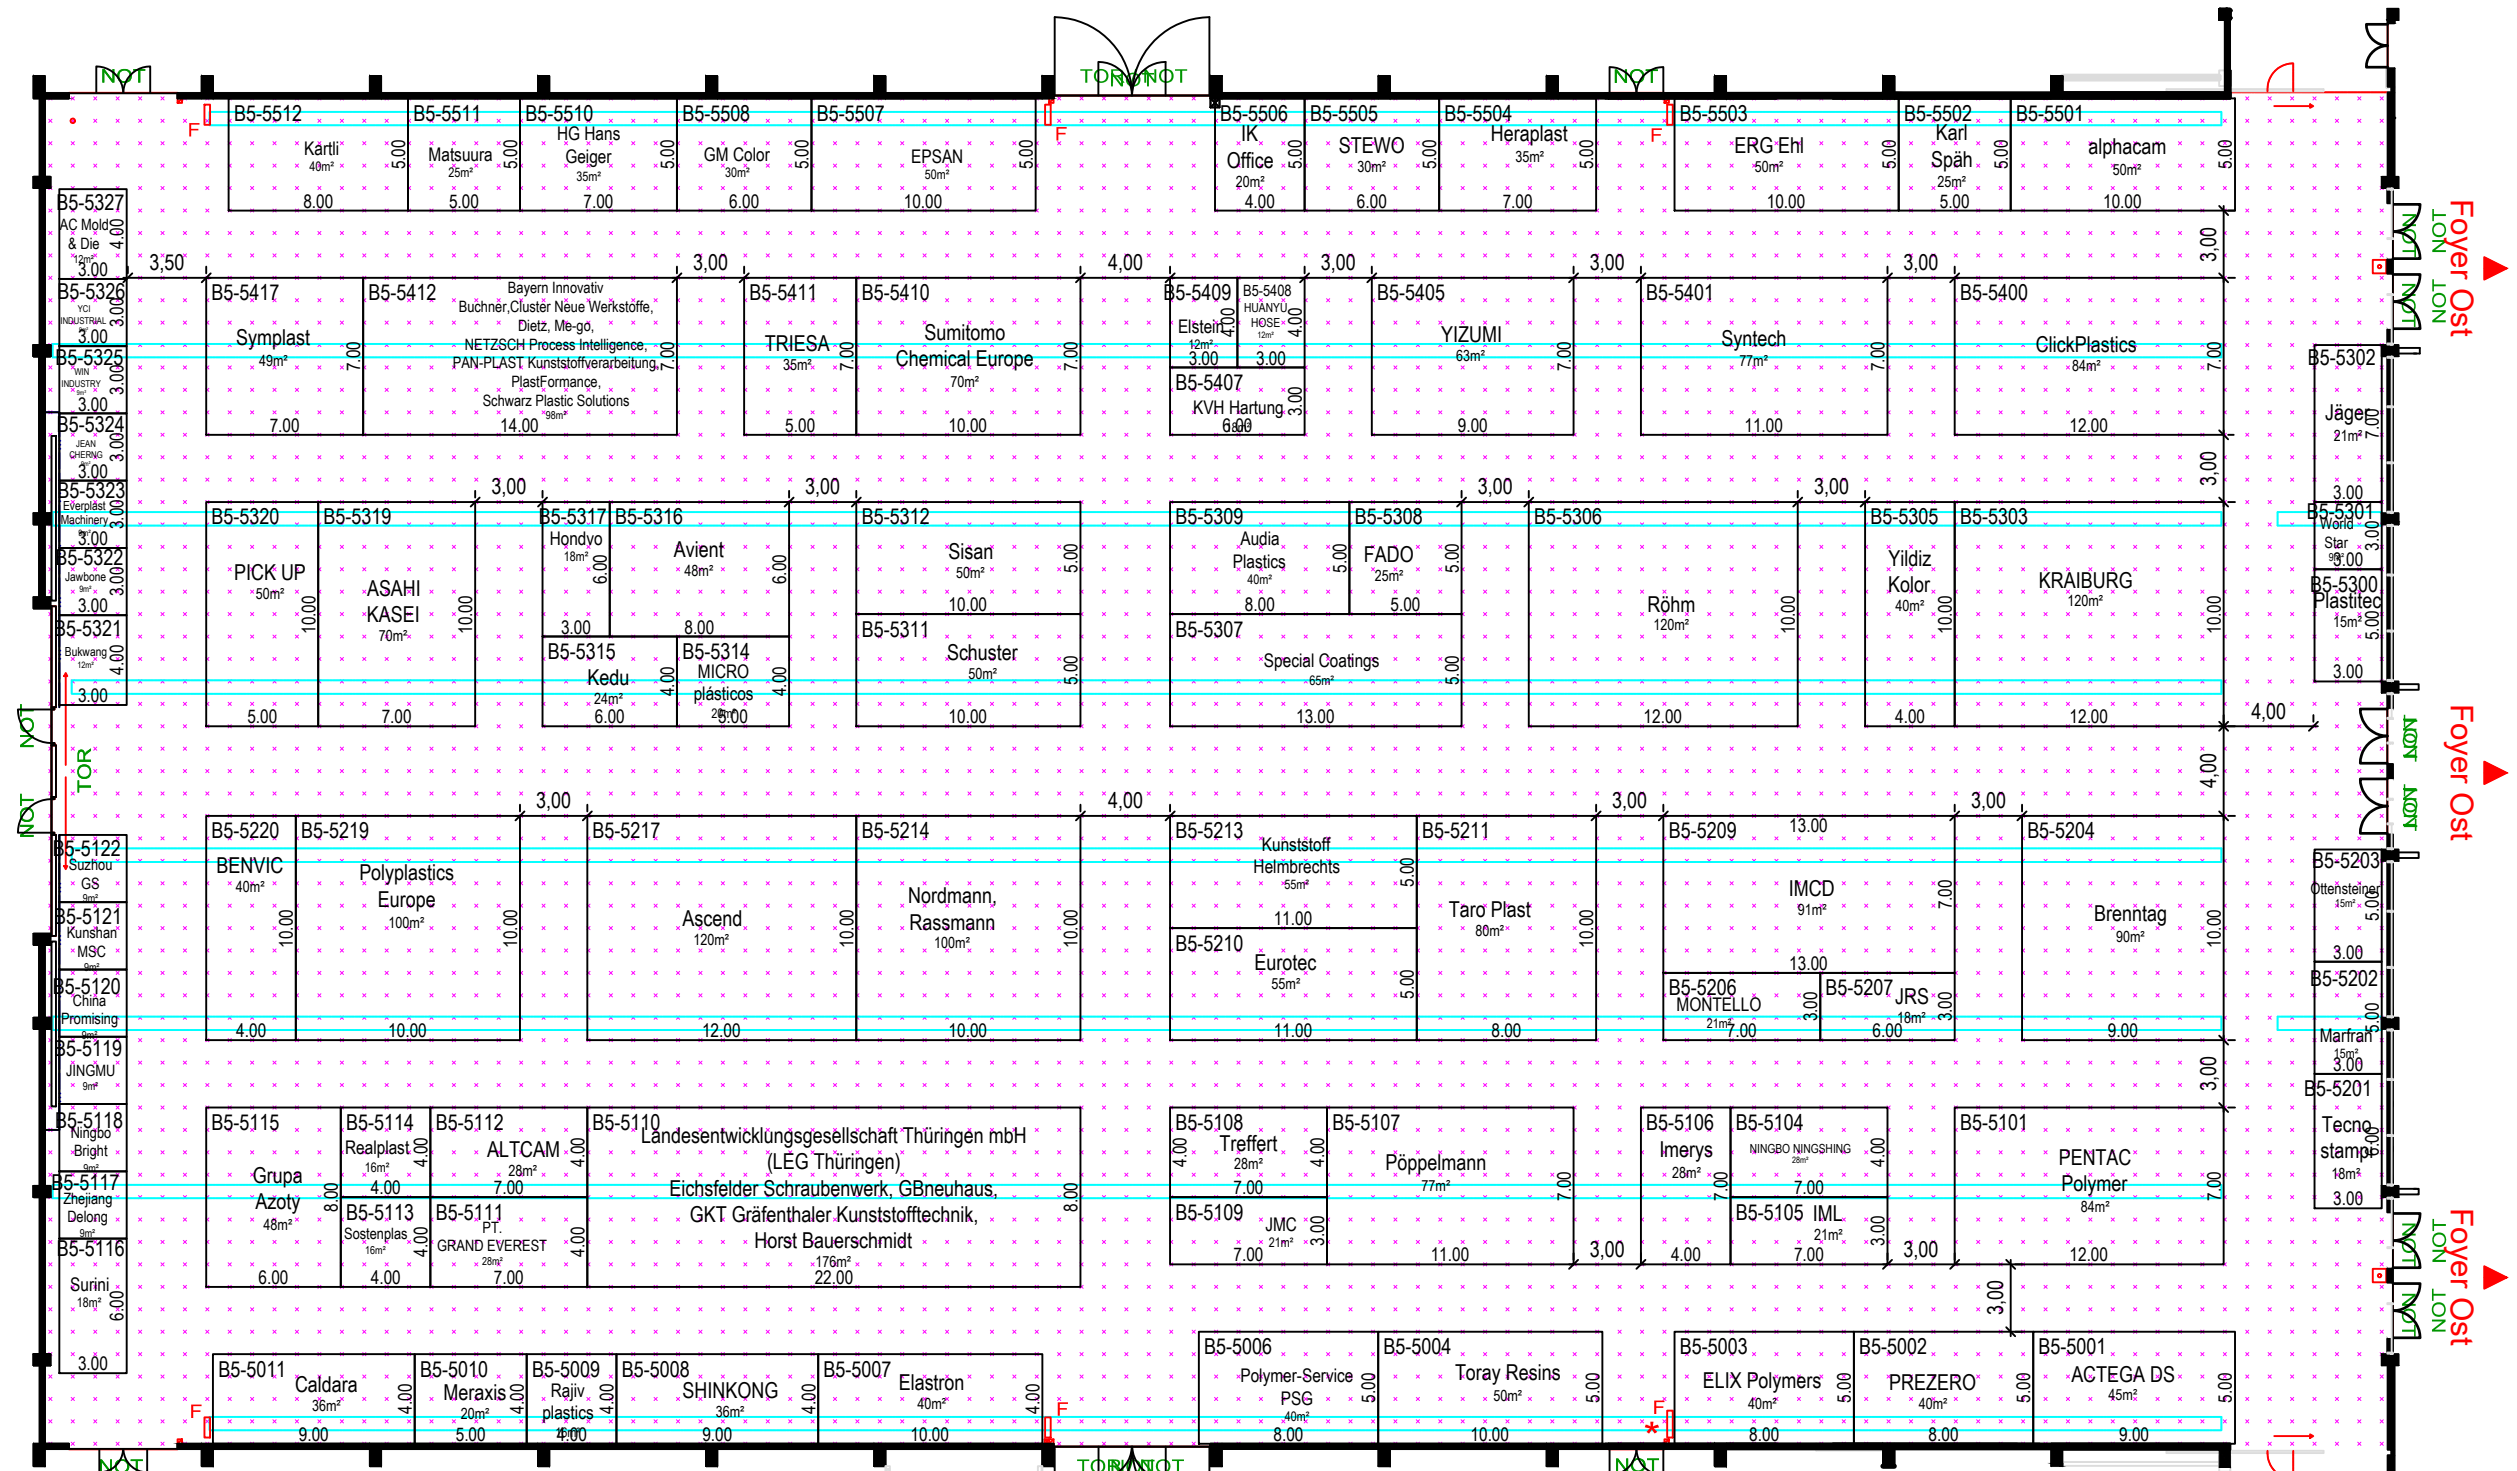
NOT TOR NOT NOT NOT

F B5-5512 Kärtli 40m² 5.00 8.00 B5-5511 Matsuura 25m² 5.00 5.00 B5-5510 HG Hans Geiger 35m² 5.00 7.00 B5-5508 GM Color 30m² 5.00 6.00 B5-5507 EPSAN 50m² 5.00 10.00

F B5-5506 IK Office 20m² 5.00 4.00 B5-5505 STEWO 30m² 5.00 6.00 B5-5504 Heraplast 35m² 5.00 7.00

F B5-5503 ERG Ehl 50m² 5.00 10.00 B5-5502 Karl Späh 25m² 5.00 5.00 B5-5501 alphacam 50m² 5.00 10.00

B5-5327 AC Mold & Die 12m² 4.00 3.00

3,50 3,00 4,00 3,00 3,00 3,00 3.00

B5-5326 YCI INDUSTRIAL 3.00 3.00
B5-5325 WIN INDUSTRY 3.00 3.00
B5-5324 JEAN CHERNG 3.00 3.00
B5-5323 Everplast Machinery 3.00 3.00
B5-5322 Jawbone 9m² 3.00 3.00
B5-5321 Bukwang 12m² 4.00 3.00

B5-5417 Symplast 49m² 7.00 7.00
B5-5412 Bayern Innovativ Buchner,Cluster Neue Werkstoffe, Dietz, Me-go, NETZSCH Process Intelligence, PAN-PLAST Kunststoffverarbeitung, PlastFormance, Schwarz Plastic Solutions 98m² 7.00 14.00
B5-5411 TRIESA 35m² 7.00 5.00
B5-5410 Sumitomo Chemical Europe 70m² 7.00 10.00
B5-5409 Elstein 12m² 4.00 3.00
B5-5408 HUANYU HOSE 12m² 4.00 3.00
B5-5407 KVH Hartung 3.00 6.00
B5-5405 YIZUMI 63m² 7.00 9.00
B5-5401 Syntech 77m² 7.00 11.00
B5-5400 ClickPlastics 84m² 7.00 12.00

3.00

B5-5302 Jäger 21m² 7.00 3.00
B5-5301 World Star 9m² 3.00 3.00
B5-5300 Plastitec 15m² 5.00 3.00

Foyer Ost NOT NOT

3,00 3,00 3,00 3,00

B5-5320 PICK UP 50m² 10.00 5.00
B5-5319 ASAHI KASEI 70m² 10.00 7.00
B5-5317 Hondyo 18m² 6.00 3.00
B5-5316 Avient 48m² 6.00 8.00
B5-5315 Kedu 24m² 4.00 6.00
B5-5314 MICRO plásticos 20m² 4.00 5.00
B5-5312 Sisan 50m² 5.00 10.00
B5-5311 Schuster 50m² 5.00 10.00
B5-5309 Audia Plastics 40m² 5.00 8.00
B5-5308 FADO 25m² 5.00 5.00
B5-5307 Special Coatings 65m² 5.00 13.00
B5-5306 Röhm 120m² 10.00 12.00
B5-5305 Yildiz Kolor 40m² 10.00 4.00
B5-5303 KRAIBURG 120m² 10.00 12.00

4,00 4.00

NOT TOR NOT

Foyer Ost NOT NOT

3,00 4,00 3,00 3,00

B5-5122 Suzhou GS 9m²
B5-5121 Kunshan MSC 9m²
B5-5120 China Promising 9m²
B5-5119 JINGMU 9m²
B5-5118 Ningbo Bright 9m²
B5-5117 Zhejiang Delong 9m²
B5-5116 Surini 18m² 6.00 3.00

B5-5220 BENVIC 40m² 10.00 4.00
B5-5219 Polyplastics Europe 100m² 10.00 10.00
B5-5217 Ascend 120m² 10.00 12.00
B5-5214 Nordmann, Rassmann 100m² 10.00 10.00
B5-5213 Kunststoff Helmbrechts 55m² 5.00 11.00
B5-5210 Eurotec 55m² 5.00 11.00
B5-5211 Taro Plast 80m² 10.00 8.00
B5-5209 13.00 IMCD 91m² 7.00 13.00
B5-5206 MONTELLO 21m² 3.00 7.00
B5-5207 JRS 18m² 3.00 6.00
B5-5204 Brenntag 90m² 10.00 9.00

B5-5203 Ottensteiner 15m² 5.00 3.00
B5-5202 Marfran 15m² 5.00 3.00
B5-5201 Tecno stamp 18m² 6.00 3.00

3.00

B5-5115 Grupa Azoty 48m² 8.00 6.00
B5-5114 Realplast 16m² 4.00 4.00
B5-5112 ALTCAM 28m² 4.00 7.00
B5-5113 Sostenplas 16m² 4.00 4.00
B5-5111 PT. GRAND EVEREST 28m² 4.00 7.00
B5-5110 Landesentwicklungsgesellschaft Thüringen mbH (LEG Thüringen) Eichsfelder Schraubenwerk, GBneuhaus, GKT Gräfenthaler Kunststofftechnik, Horst Bauerschmidt 176m² 8.00 22.00
B5-5108 Treffert 28m² 4.00 4.00 7.00
B5-5109 JMC 21m² 3.00 7.00
B5-5107 Pöppelmann 77m² 7.00 11.00
3,00
B5-5106 Imerys 28m² 7.00 4.00
B5-5104 NINGBO NINGSHING 28m² 4.00 7.00
B5-5105 IML 21m² 3.00 7.00
3,00
B5-5101 PENTAC Polymer 84m² 7.00 12.00

3.00

Foyer Ost NOT NOT

B5-5011 Caldara 36m² 4.00 9.00
B5-5010 Meraxis 20m² 4.00 5.00
B5-5009 Rajiv plastics 16m² 4.00 4.00
B5-5008 SHINKONG 36m² 4.00 9.00
B5-5007 Elastron 40m² 4.00 10.00
F F
B5-5006 Polymer-Service PSG 40m² 5.00 8.00
B5-5004 Toray Resins 50m² 5.00 10.00
F
B5-5003 ELIX Polymers 40m² 5.00 8.00
B5-5002 PREZERO 40m² 5.00 8.00
B5-5001 ACTEGA DS 45m² 5.00 9.00

NOT TOR NOT NOT